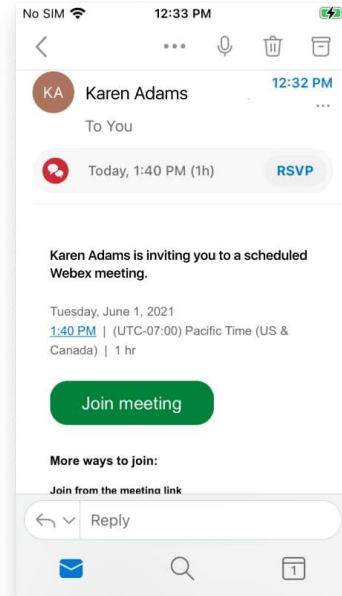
No SIM 12:33 PM

KA Karen Adams 12:32 PM

To You

Today, 1:40 PM (1h) RSVP

Karen Adams is inviting you to a scheduled Webex meeting.

Tuesday, June 1, 2021
1:40 PM | (UTC-07:00) Pacific Time (US & Canada) | 1 hr

Join meeting

More ways to join:

Join from the meeting link

Reply

1